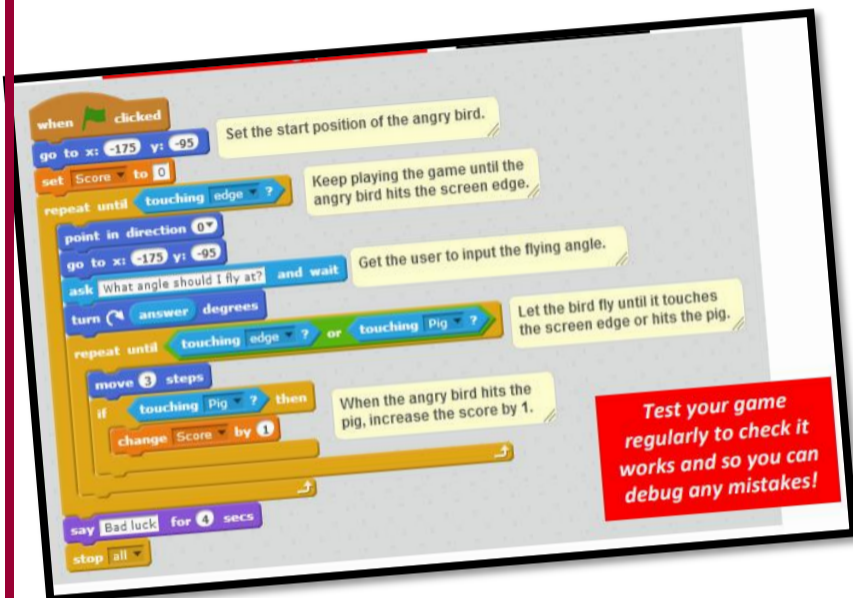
when clicked
go to x: -175 y: -95
Set the start position of the angry bird.
set Score to 0
repeat until touching edge ?
Keep playing the game until the angry bird hits the screen edge.
point in direction 0
go to x: -175 y: -95
ask What angle should I fly at? and wait
Get the user to input the flying angle.
turn answer degrees
repeat until touching edge ? or touching Pig ?
Let the bird fly until it touches the screen edge or hits the pig.
move 3 steps
if touching Pig ? then
When the angry bird hits the pig, increase the score by 1.
change Score by 1
say Bad luck for 4 secs
stop all

Test your game regularly to check it works and so you can debug any mistakes!